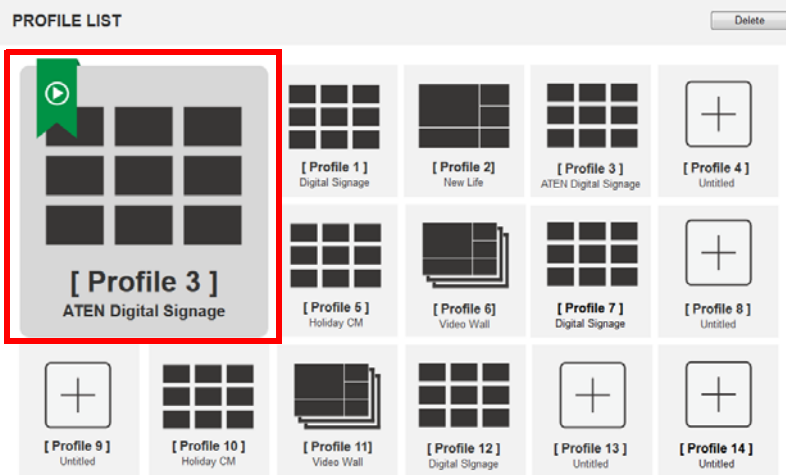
PROFILE LIST

Delete

[ Profile 3 ]
ATEN Digital Signage

[ Profile 1 ]
Digital Signage

[ Profile 2]
New Life

[ Profile 3 ]
ATEN Digital Signage

[ Profile 4 ]
Untitled

[ Profile 5 ]
Holiday CM

[ Profile 6]
Video Wall

[ Profile 7 ]
Digital Signage

[ Profile 8 ]
Untitled

[ Profile 9 ]
Untitled

[ Profile 10 ]
Holiday CM

[ Profile 11]
Video Wall

[ Profile 12 ]
Digital Signage

[ Profile 13 ]
Untitled

[ Profile 14 ]
Untitled